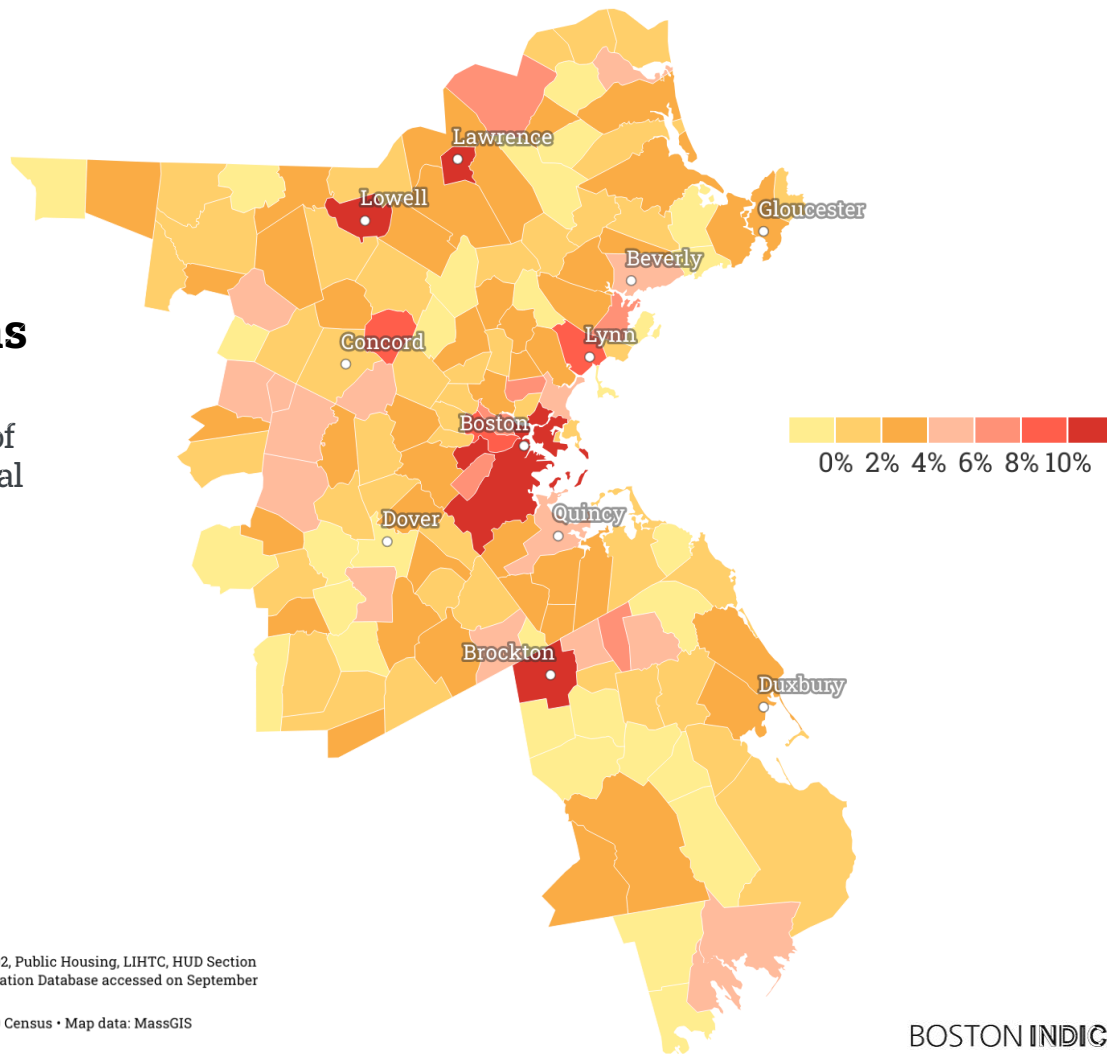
as

of
al

Lawrence
Lowell
Gloucester
Beverly
Concord
Lynn
Boston
Dover
Quincy
Brockton
Duxbury

0% 2% 4% 6% 8% 10%

2, Public Housing, LIHTC, HUD Section
ation Database accessed on September

Census • Map data: MassGIS

BOSTON INDIC